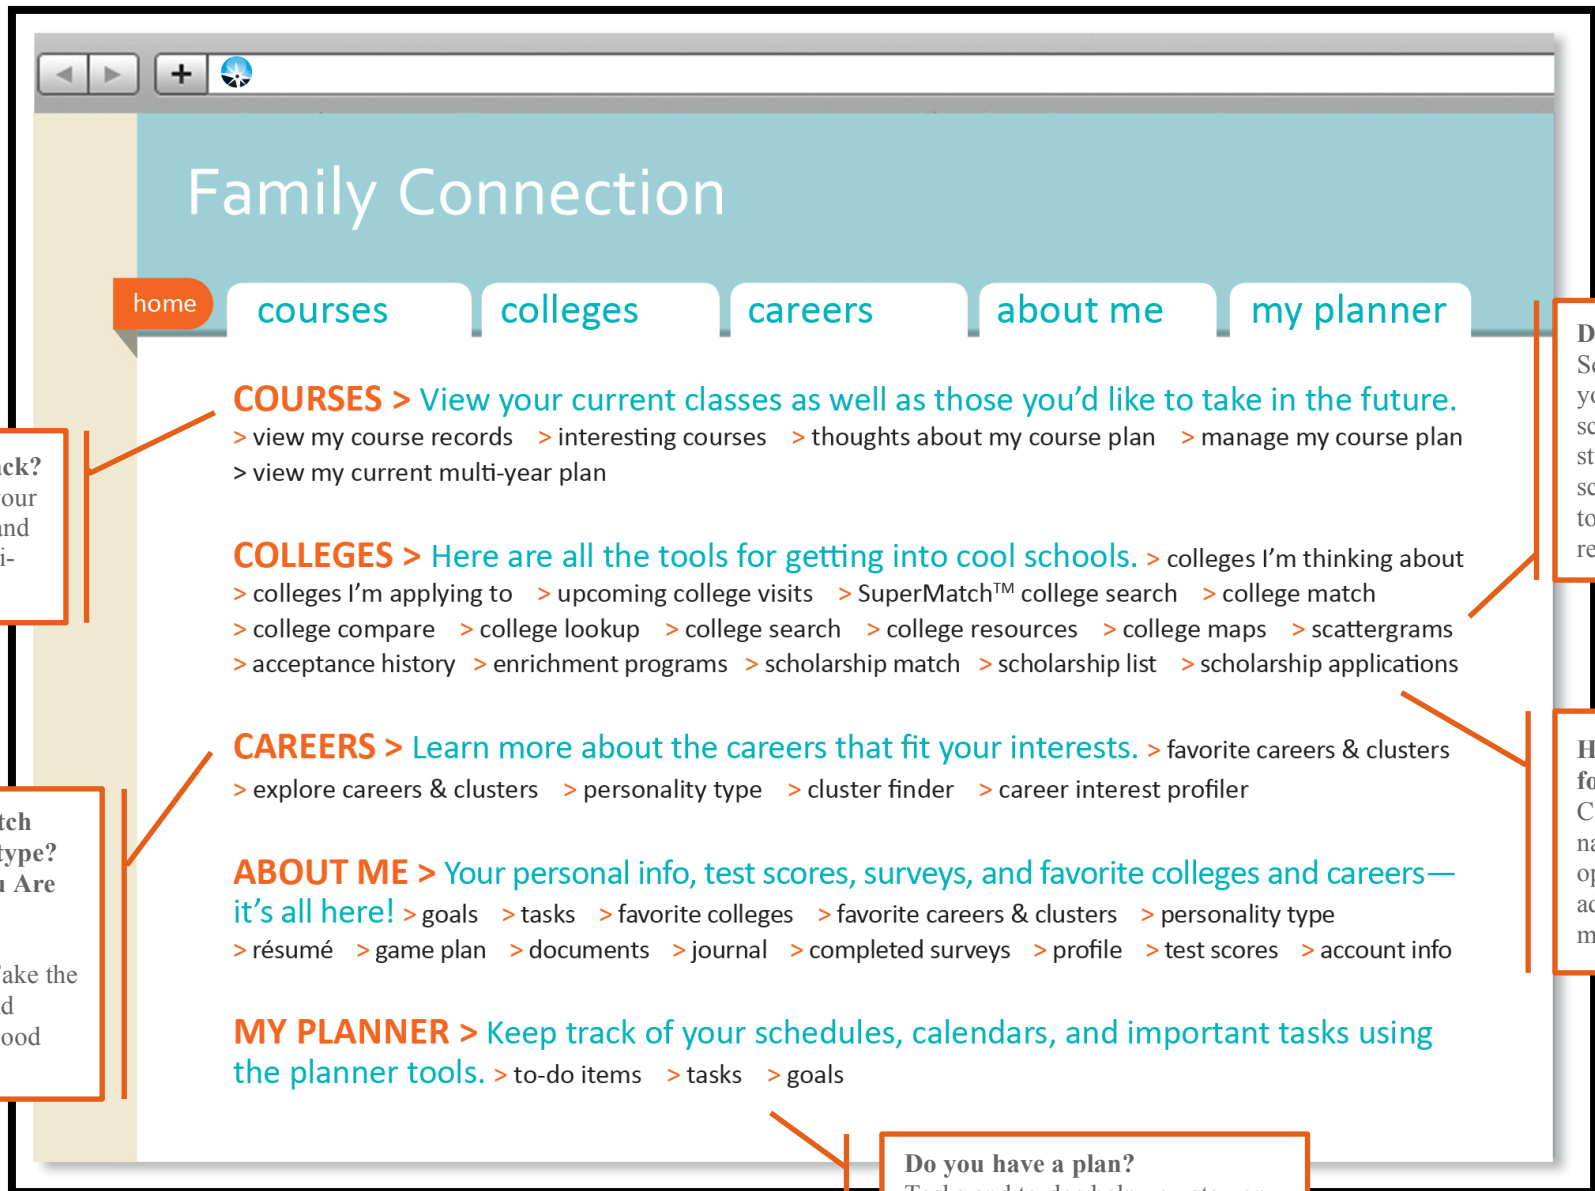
Family Connection

home

courses

colleges

careers

about me

my planner

COURSES > View your current classes as well as those you'd like to take in the future.
> view my course records > interesting courses > thoughts about my course plan > manage my course plan
> view my current multi-year plan

COLLEGES > Here are all the tools for getting into cool schools. > colleges I'm thinking about
> colleges I'm applying to > upcoming college visits > SuperMatch™ college search > college match
> college compare > college lookup > college search > college resources > college maps > scattergrams
> acceptance history > enrichment programs > scholarship match > scholarship list > scholarship applications

CAREERS > Learn more about the careers that fit your interests. > favorite careers & clusters
> explore careers & clusters > personality type > cluster finder > career interest profiler

ABOUT ME > Your personal info, test scores, surveys, and favorite colleges and careers—it's all here! > goals > tasks > favorite colleges > favorite careers & clusters > personality type
> résumé > game plan > documents > journal > completed surveys > profile > test scores > account info

MY PLANNER > Keep track of your schedules, calendars, and important tasks using the planner tools. > to-do items > tasks > goals

ck?
our
nd
i-

tch
type?
Are

ake the
d
ood

D
S
y
s
s
s
t
r

H
f
C
n
o
a
m

Do you have a plan?
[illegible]